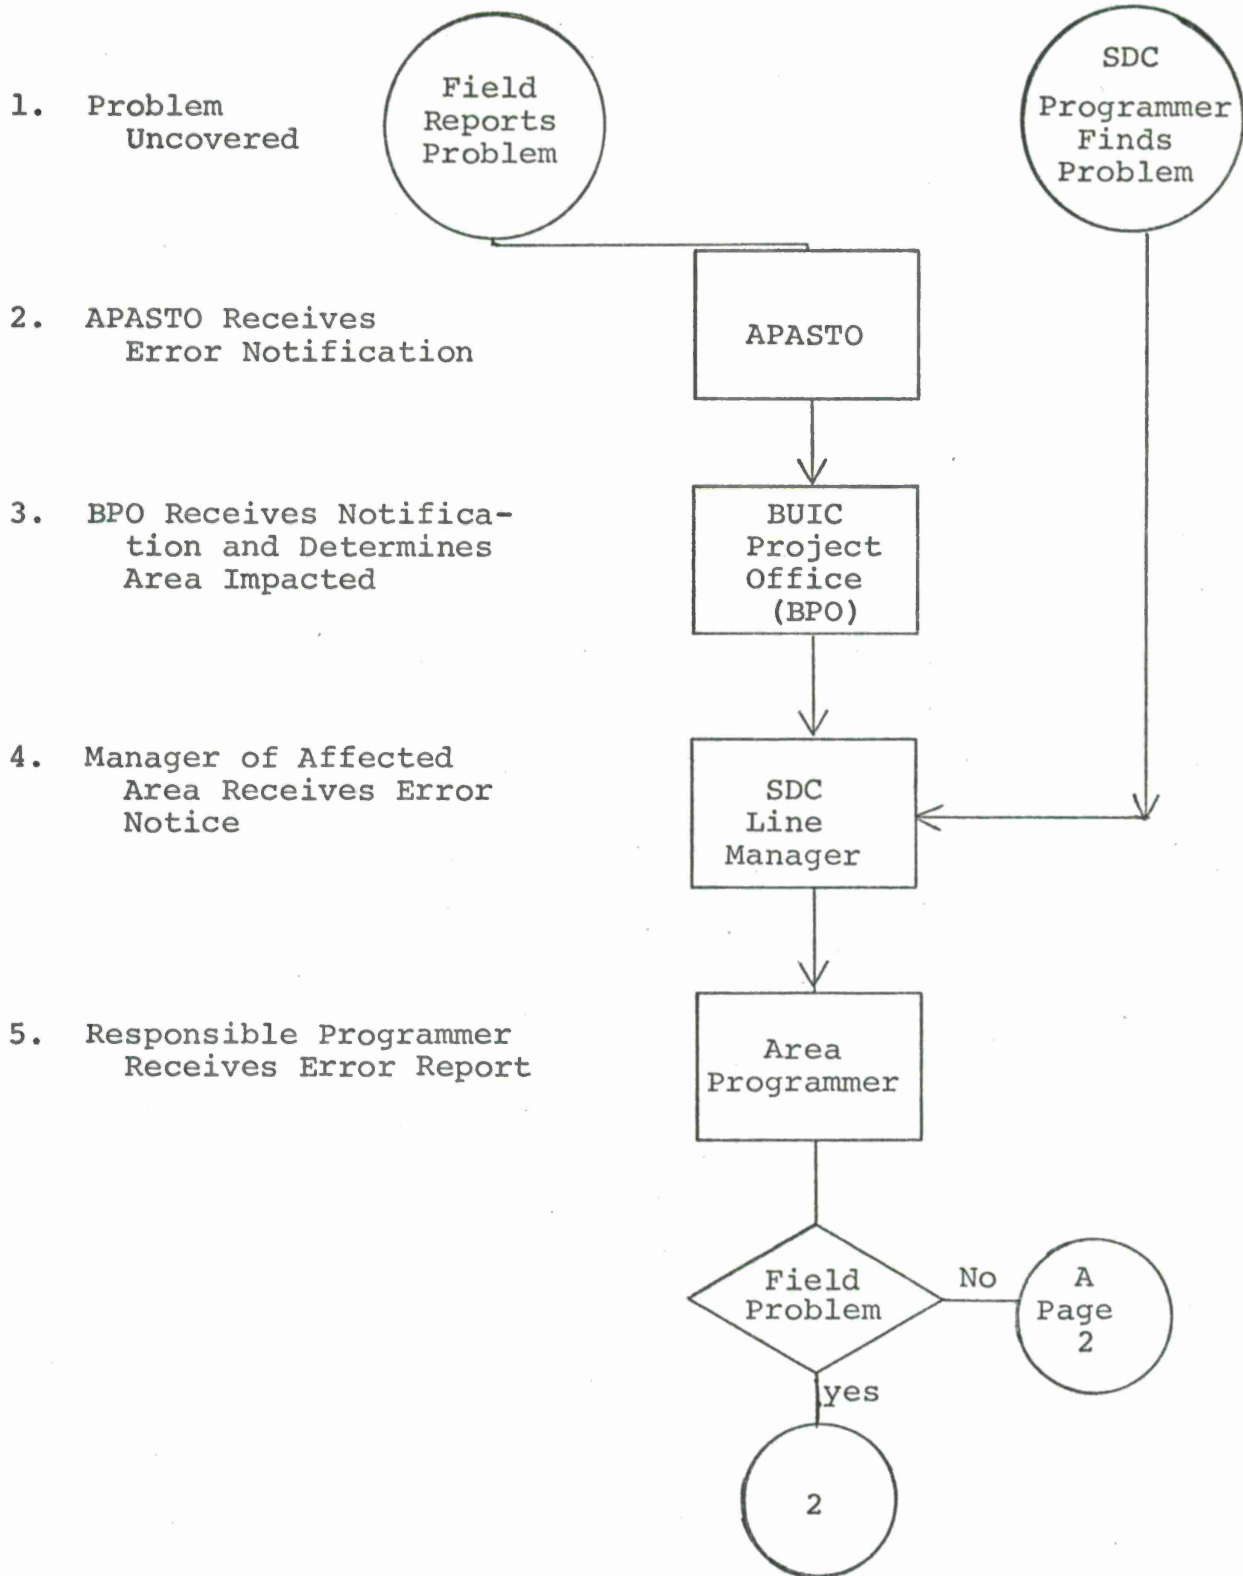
1. Problem Uncovered

Field Reports Problem

SDC Programmer Finds Problem

2. APASTO Receives Error Notification

APASTO

3. BPO Receives Notification and Determines Area Impacted

BUIC Project Office (BPO)

4. Manager of Affected Area Receives Error Notice

SDC Line Manager

5. Responsible Programmer Receives Error Report

Area Programmer

Field Problem

No

A Page 2

yes

2